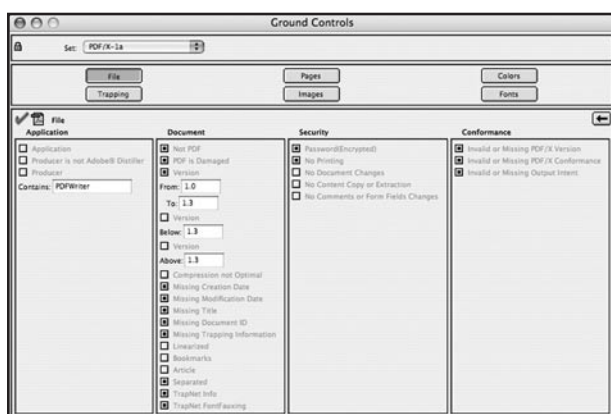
Ground Controls

Set: PDF/X-1a

File
Pages
Colors
Trapping
Images
Fonts

File

Application
Application
Producer is not Adobe® Distiller
Producer
Contains: PDFWriter

Document
Not PDF
PDF is Damaged
Version
From: 1.0
To: 1.3
Version
Below: 1.3
Version
Above: 1.3
Compression not Optimal
Missing Creation Date
Missing Modification Date
Missing Title
Missing Document ID
Missing Trapping Information
Linearized
Bookmarks
Article
Separated
TrapNet Info
TrapNet FontFauxing

Security
Password(Encrypted)
No Printing
No Document Changes
No Content Copy or Extraction
No Comments or Form Fields Changes

Conformance
Invalid or Missing PDF/X Version
Invalid or Missing PDF/X Conformance
Invalid or Missing Output Intent